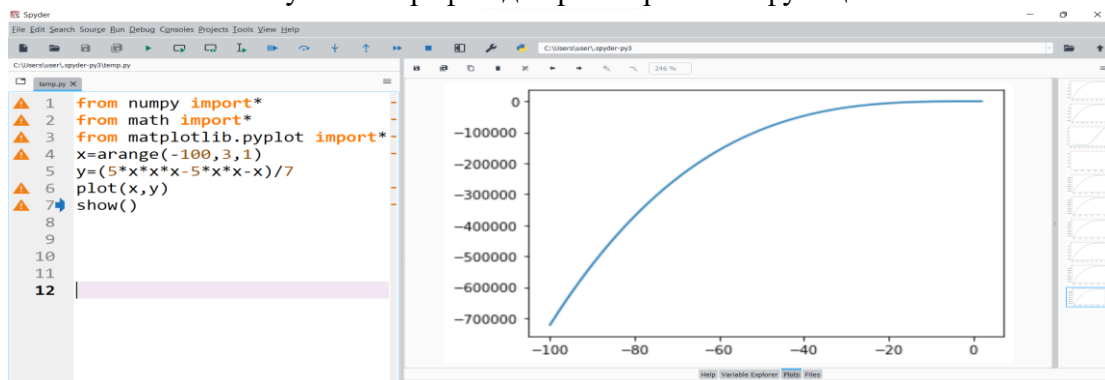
Spyder
File Edit Search Source Run Debug Consoles Projects Tools View Help
C:\Users\user\.spyder-py3
C:\Users\user\.spyder-py3\temp.py
temp.py
1 from numpy import*
2 from math import*
3 from matplotlib.pyplot import*
4 x=arange(-100,3,1)
5 y=(5*x*x*x-5*x*x-x)/7
6 plot(x,y)
7 show()
8
9
10
11
12
246 %
0
−100000
−200000
−300000
−400000
−500000
−600000
−700000
−100
−80
−60
−40
−20
0
Help Variable Explorer Plots Files